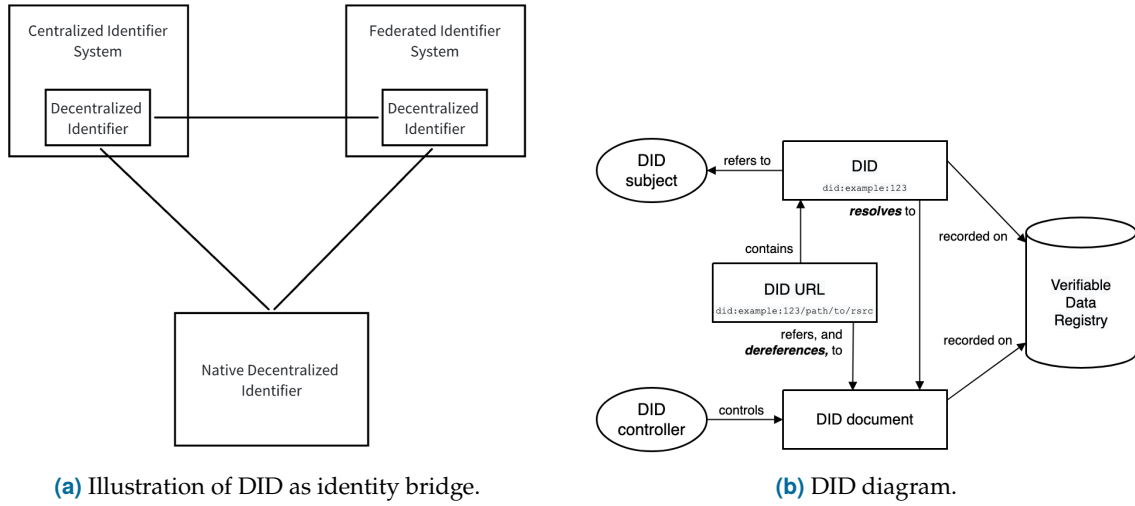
Centralized Identifier System

Decentralized Identifier

Federated Identifier System

Decentralized Identifier

Native Decentralized Identifier

(a) Illustration of DID as identity bridge.

DID subject

refers to

DID

did:example:123

resolves to

recorded on

contains

DID URL

did:example:123/path/to/rsrc

refers, and dereferences, to

Verifiable Data Registry

recorded on

DID controller

controls

DID document

(b) DID diagram.